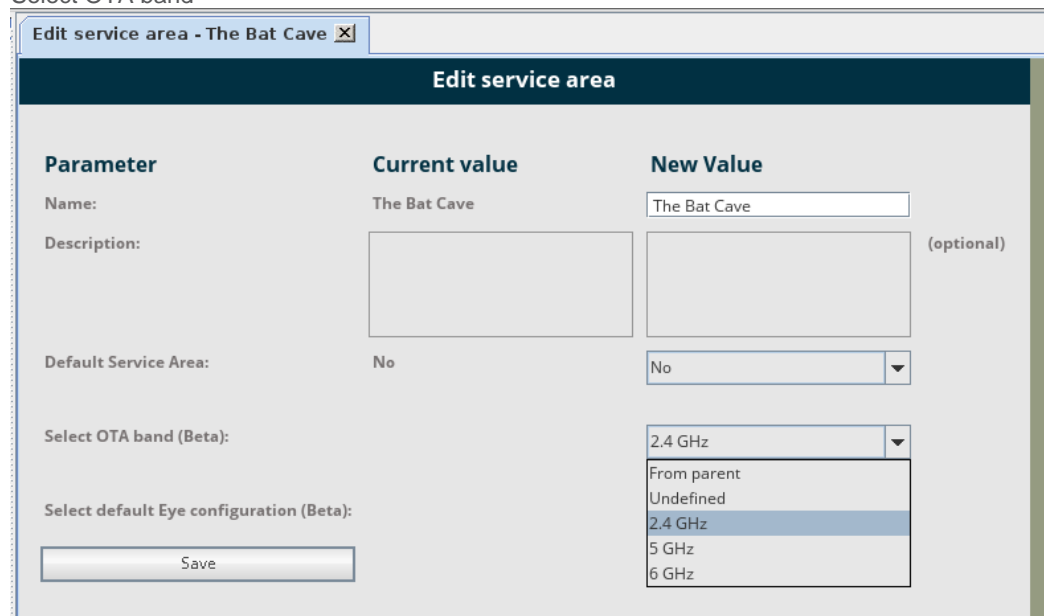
Select OTA band

Edit service area - The Bat Cave

Edit service area

| Parameter | Current value | New Value | |
|---|---|---|---|
| Name: | The Bat Cave | The Bat Cave | |
| Description: | | | (optional) |
| Default Service Area: | No | No | |
| Select OTA band (Beta): | | 2.4 GHz | |
| Select default Eye configuration (Beta): | | | |

From parent
Undefined
2.4 GHz
5 GHz
6 GHz

Save